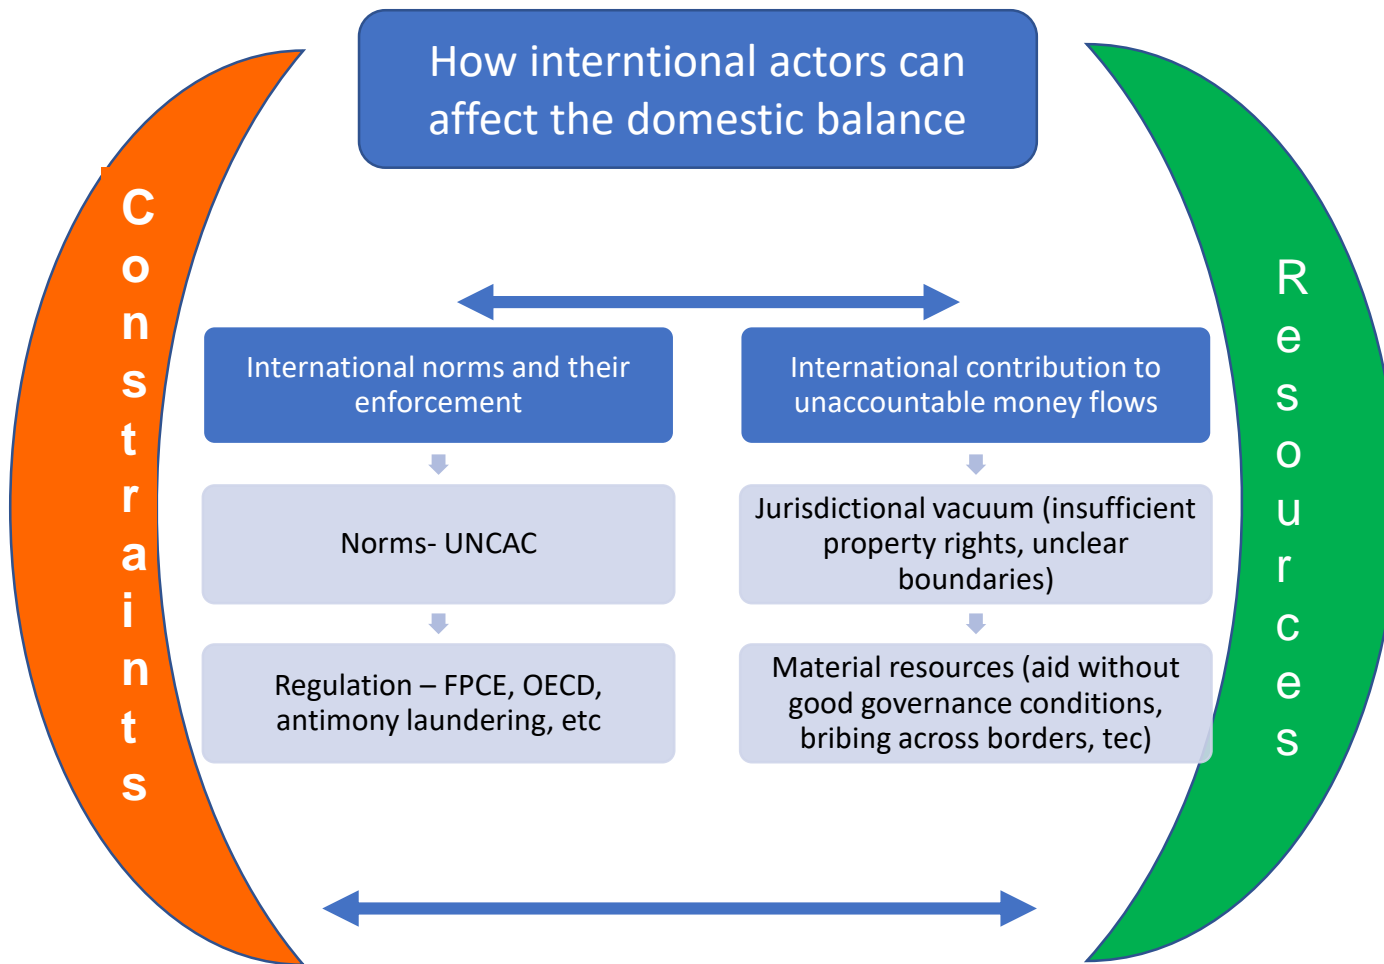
How interntional actors can affect the domestic balance

Constraints

International norms and their enforcement

Norms- UNCAC

Regulation – FPCE, OECD, antimony laundering, etc

International contribution to unaccountable money flows

Jurisdictional vacuum (insufficient property rights, unclear boundaries)

Material resources (aid without good governance conditions, bribing across borders, tec)

Resources